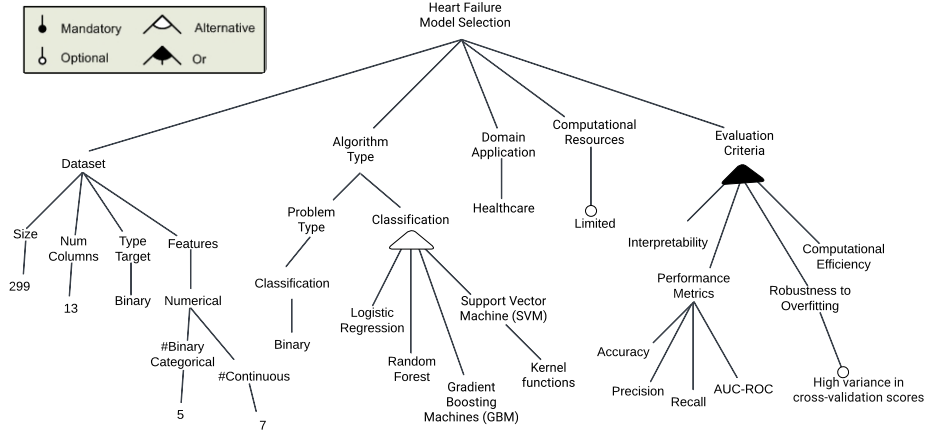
Mandatory
Optional
Alternative
Or

Heart Failure Model Selection

Dataset
Size
299
Num Columns
13
Type Target
Binary
Features
Numerical
#Binary Categorical
5
#Continuous
7

Algorithm Type
Problem Type
Classification
Binary
Classification
Logistic Regression
Random Forest
Gradient Boosting Machines (GBM)
Support Vector Machine (SVM)
Kernel functions

Domain Application
Healthcare

Computational Resources
Limited

Evaluation Criteria
Interpretability
Performance Metrics
Accuracy
Precision
Recall
AUC-ROC
Robustness to Overfitting
High variance in cross-validation scores
Computational Efficiency